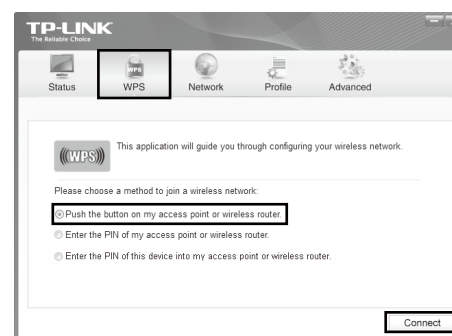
TP-LINK
The Reliable Choice

Status WPS Network Profile Advanced

WPS

((WPS)) This application will guide you through configuring your wireless network.

Please choose a method to join a wireless network:

Push the button on my access point or wireless router.

Enter the PIN of my access point or wireless router.

Enter the PIN of this device into my access point or wireless router.

Connect